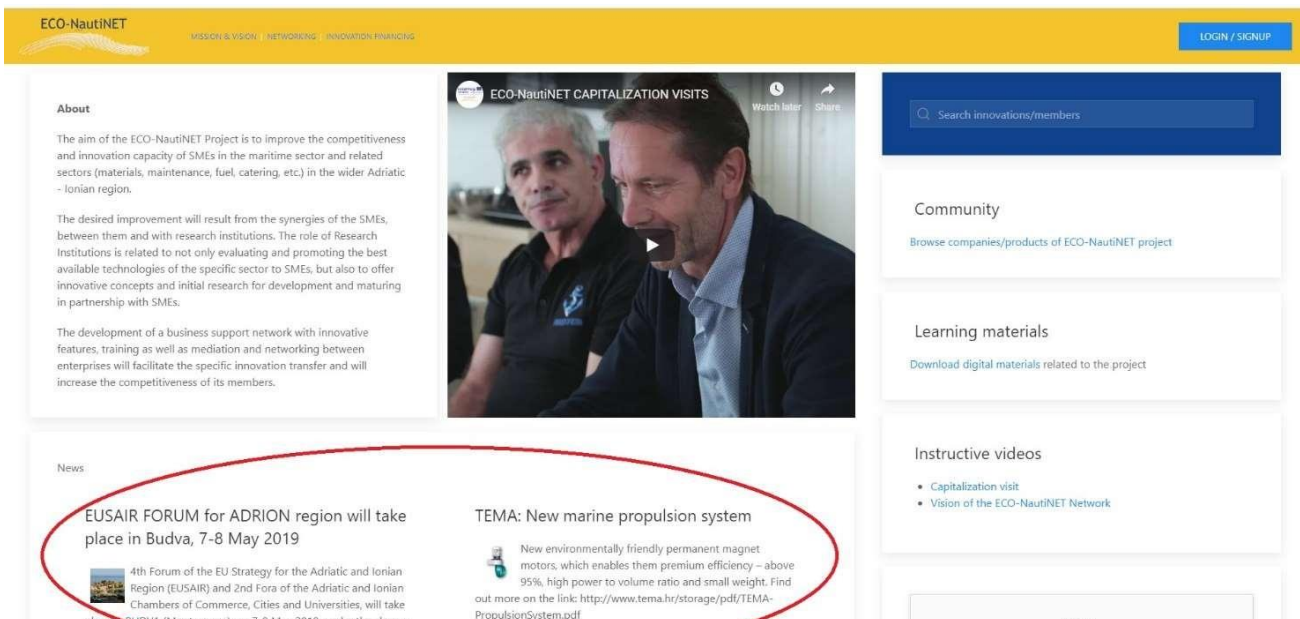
ECO-NautiNET

MISSION & VISION NETWORKING INNOVATION FINANCING

LOGIN / SIGNUP

About

The aim of the ECO-NautiNET Project is to improve the competitiveness and innovation capacity of SMEs in the maritime sector and related sectors (materials, maintenance, fuel, catering, etc.) in the wider Adriatic - Ionian region.

The desired improvement will result from the synergies of the SMEs, between them and with research institutions. The role of Research Institutions is related to not only evaluating and promoting the best available technologies of the specific sector to SMEs, but also to offer innovative concepts and initial research for development and maturing in partnership with SMEs.

The development of a business support network with innovative features, training as well as mediation and networking between enterprises will facilitate the specific innovation transfer and will increase the competitiveness of its members.

ECO-NautiNET CAPITALIZATION VISITS

Watch later

Share

Search innovations/members

Community

Browse companies/products of ECO-NautiNET project

Learning materials

Download digital materials related to the project

Instructive videos

- Capitalization visit
- Vision of the ECO-NautiNET Network

News

EUSAIR FORUM for ADRION region will take place in Budva, 7-8 May 2019

4th Forum of the EU Strategy for the Adriatic and Ionian Region (EUSAIR) and 2nd Fora of the Adriatic and Ionian Chambers of Commerce, Cities and Universities, will take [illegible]

TEMA: New marine propulsion system

New environmentally friendly permanent magnet motors, which enables them premium efficiency – above 95%, high power to volume ratio and small weight. Find out more on the link: http://www.tema.hr/storage/pdf/TEMA-PropulsionSystem.pdf